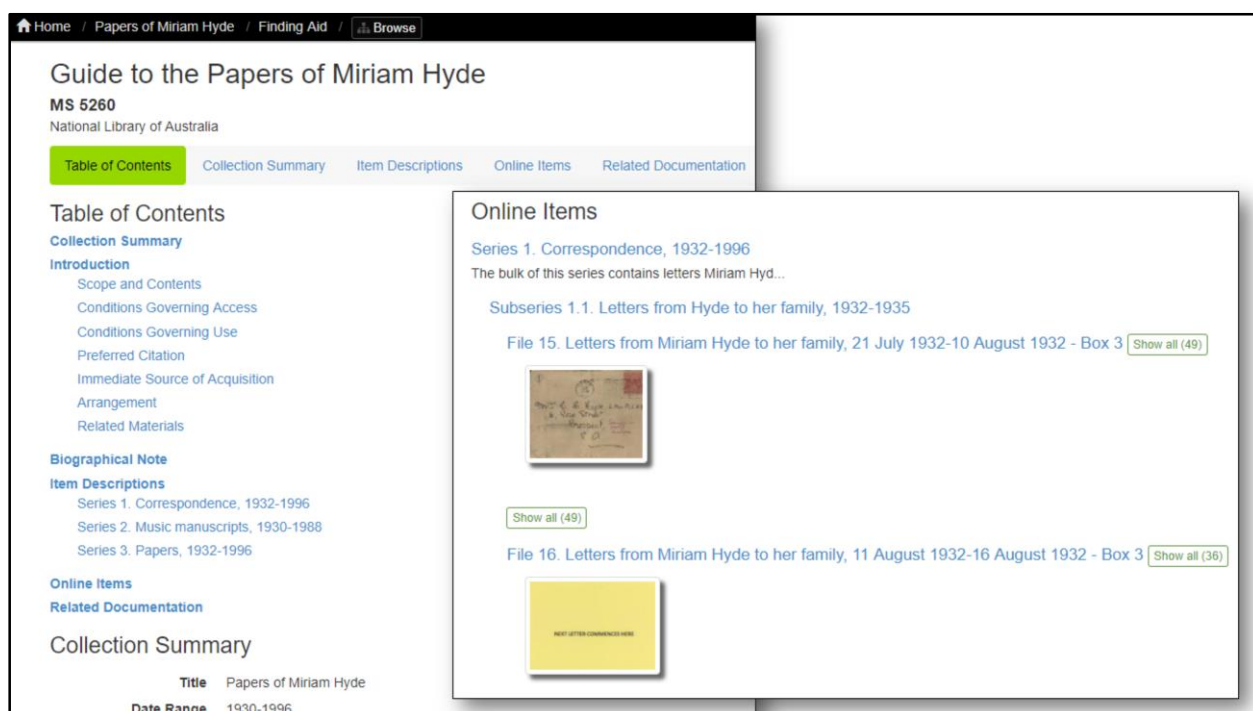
Home / Papers of Miriam Hyde / Finding Aid / Browse

Guide to the Papers of Miriam Hyde

MS 5260

National Library of Australia

Table of Contents | Collection Summary | Item Descriptions | Online Items | Related Documentation

Table of Contents

Collection Summary

Introduction

Scope and Contents

Conditions Governing Access

Conditions Governing Use

Preferred Citation

Immediate Source of Acquisition

Arrangement

Related Materials

Biographical Note

Item Descriptions

Series 1. Correspondence, 1932-1996

Series 2. Music manuscripts, 1930-1988

Series 3. Papers, 1932-1996

Online Items

Related Documentation

Collection Summary

Title Papers of Miriam Hyde

Date Range 1930-1996

Online Items

Series 1. Correspondence, 1932-1996

The bulk of this series contains letters Miriam Hyd...

Subseries 1.1. Letters from Hyde to her family, 1932-1935

File 15. Letters from Miriam Hyde to her family, 21 July 1932-10 August 1932 - Box 3 Show all (49)

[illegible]

Show all (49)

File 16. Letters from Miriam Hyde to her family, 11 August 1932-16 August 1932 - Box 3 Show all (36)

NEXT LETTER COMMENCES HERE